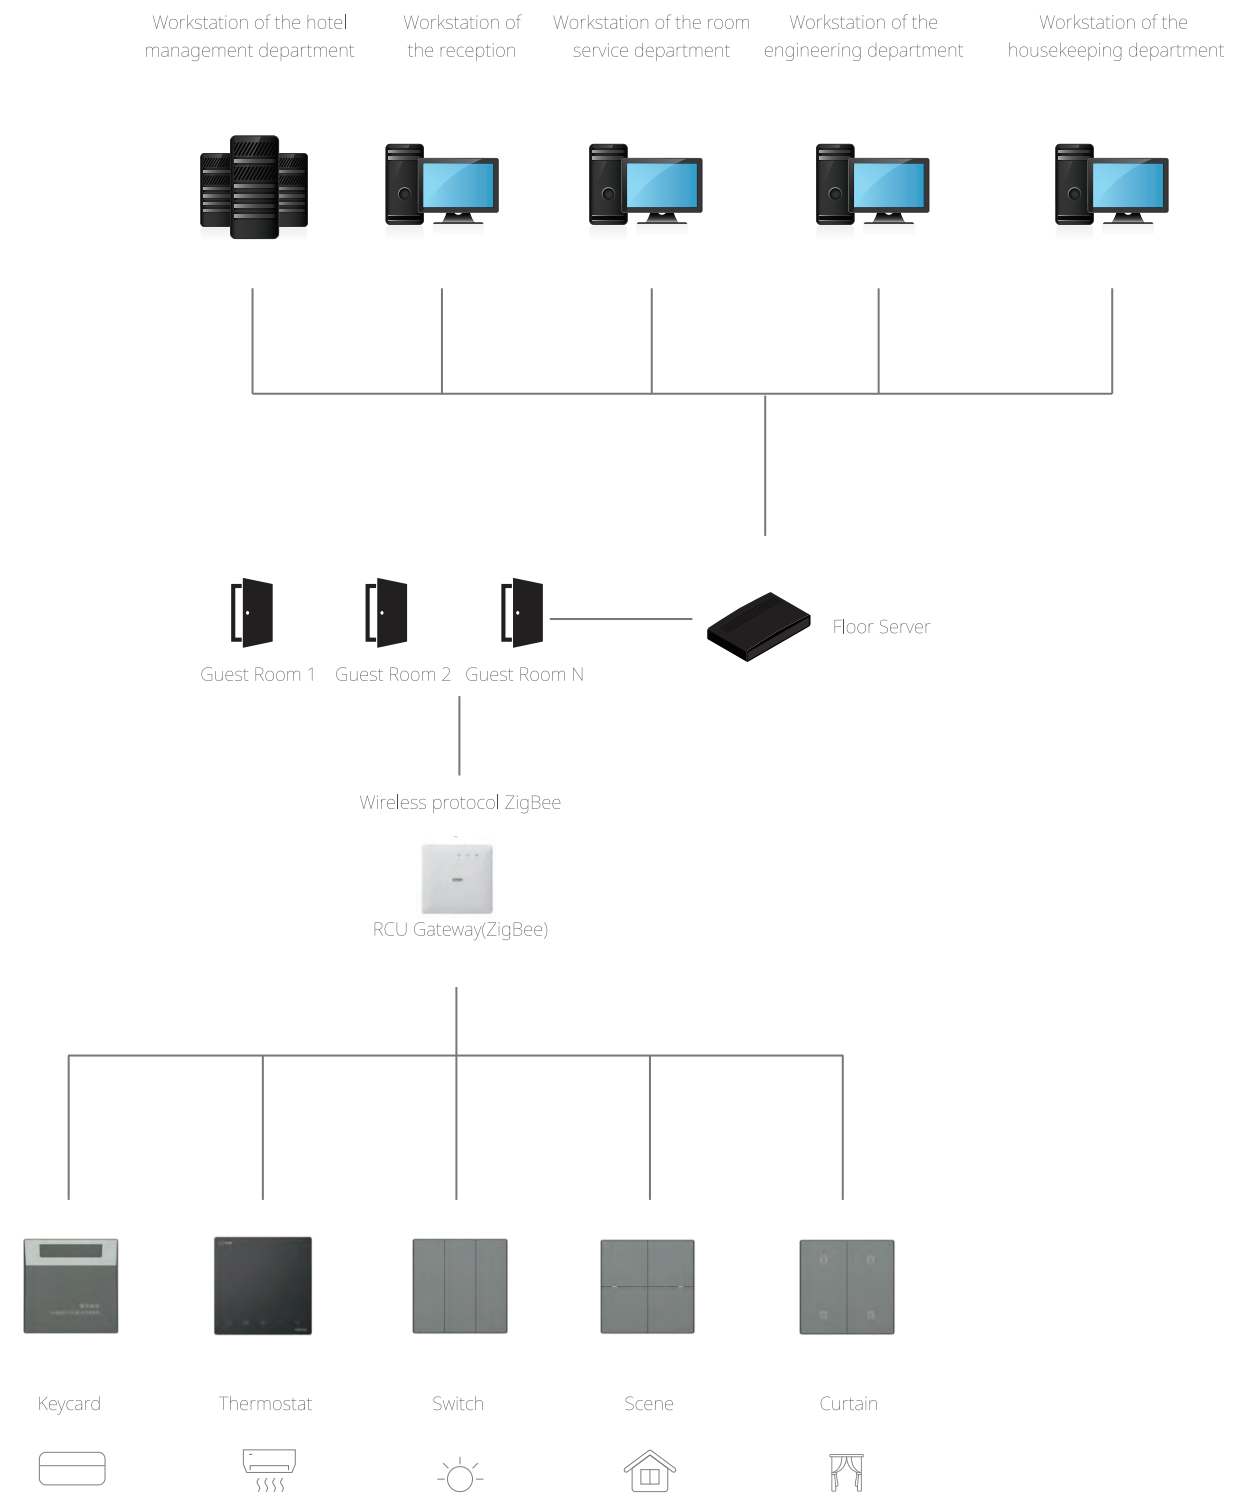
Workstation of the hotel management department

Workstation of the reception

Workstation of the room service department

Workstation of the engineering department

Workstation of the housekeeping department

Guest Room 1

Guest Room 2

Guest Room N

Floor Server

Wireless protocol ZigBee

RCU Gateway(ZigBee)

Keycard

Thermostat

Switch

Scene

Curtain